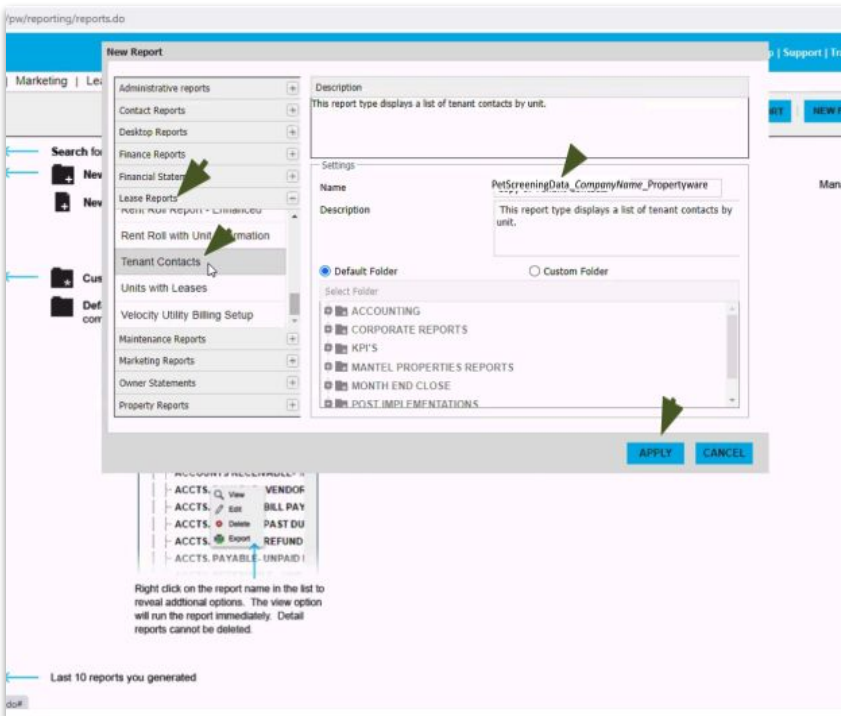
/pw/reporting/reports.do

New Report

p | Support | Tr

Marketing | Le

Administrative reports
Contact Reports
Desktop Reports
Finance Reports
Financial Statem
Lease Reports
Rent Roll Report - Enhanced
Rent Roll with Unit Information
Tenant Contacts
Units with Leases
Velocity Utility Billing Setup
Maintenance Reports
Marketing Reports
Owner Statements
Property Reports

Description
This report type displays a list of tenant contacts by unit.

Settings
Name PetScreeningData_CompanyName_Propertyware
Description This report type displays a list of tenant contacts by unit.

Default Folder
Custom Folder

Select Folder
ACCOUNTING
CORPORATE REPORTS
KPI'S
MANTEL PROPERTIES REPORTS
MONTH END CLOSE
POST IMPLEMENTATIONS

APPLY
CANCEL

RT
NEW R

Search fo
New
New
Man
Cus
Def com

ACCOUNTS RECEIVABLE
ACCTS. VENDOR
ACCTS. BILL PAY
ACCTS. PAST DU
ACCTS. REFUND
ACCTS. PAYABLE- UNPAID
View
Edit
Delete
Export

Right click on the report name in the list to reveal addtional options. The view option will run the report immediately. Detail reports cannot be deleted.

Last 10 reports you generated

do#